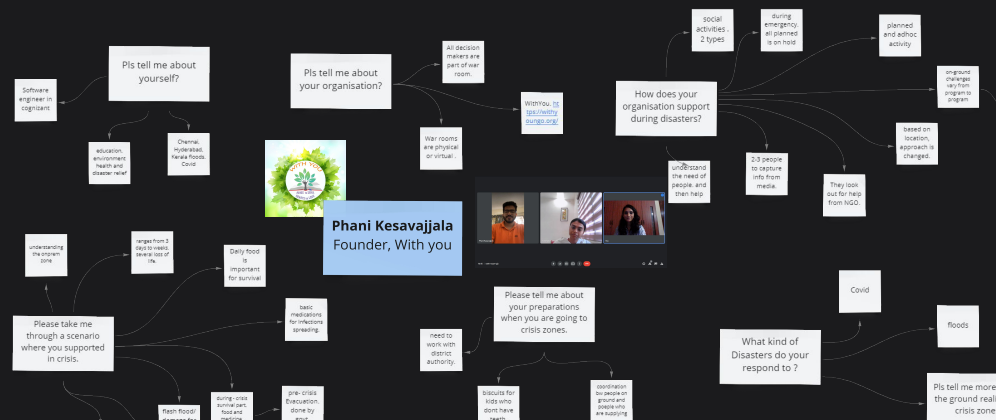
Pls tell me about yourself?

Software engineer in cognizant

education, environment health and disaster relief

Chennai, Hyderabad, Kerala floods, Covid

Pls tell me about your organisation?

All decision makers are part of war room.

WithYou, https://withyoungo.org/

War rooms are physical or virtual .

understand the need of people. and then help

How does your organisation support during disasters?

social activities . 2 types

during emergency, all planned is on hold

planned and adhoc activity

on-ground challenges vary from program to program

based on location, approach is changed.

2-3 people to capture info from media.

They look out for help from NGO.

Phani Kesavajjala
Founder, With you

understanding the onprem zone

ranges from 3 days to weeks. several loss of life.

Daily food is important for survival

Please take me through a scenario where you supported in crisis.

basic medications for infections spreading.

flash flood/ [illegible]

during - crisis survival part, food and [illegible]

pre- crisis Evacuation. done by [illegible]

Please tell me about your preparations when you are going to crisis zones.

need to work with district authority.

biscuits for kids who dont have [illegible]

coordination bw people on ground and people who are supplying

Covid

floods

What kind of Disasters do your respond to ?

Pls tell me more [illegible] the ground real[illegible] crisis zone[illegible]